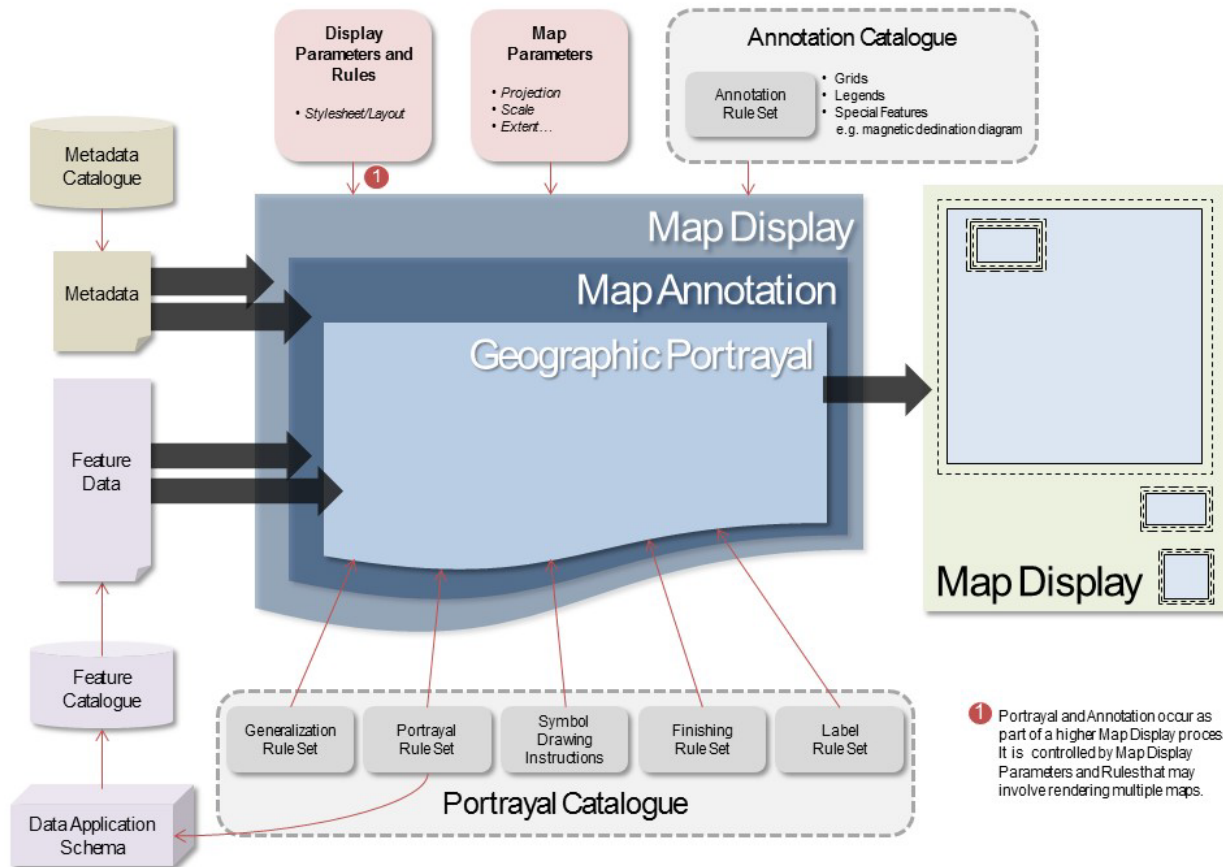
Display Parameters and Rules

• Stylesheet/Layout

Map Parameters

• Projection
• Scale
• Extent…

Annotation Catalogue

Annotation Rule Set

• Grids
• Legends
• Special Features e.g. magnetic dedination diagram

Metadata Catalogue

1

Map Display

Map Annotation

Geographic Portrayal

Metadata

Feature Data

Feature Catalogue

Data Application Schema

Generalization Rule Set

Portrayal Rule Set

Symbol Drawing Instructions

Finishing Rule Set

Label Rule Set

Portrayal Catalogue

Map Display

1 Portrayal and Annotation occur as part of a higher Map Display proces It is controlled by Map Display Parameters and Rules that may involve rendering multiple maps.